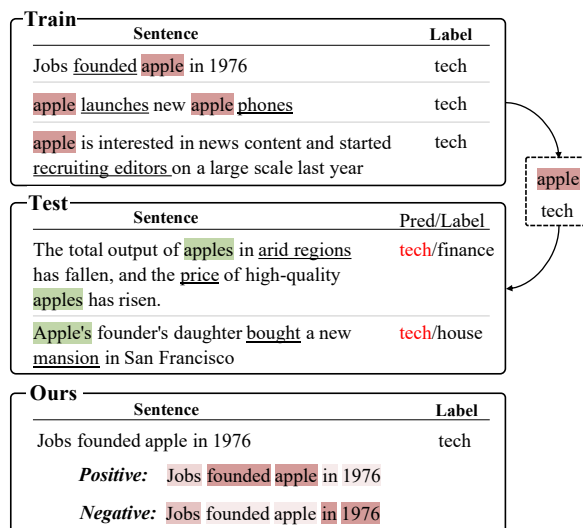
Train

| Sentence | Label |
|---|---|
| Jobs founded apple in 1976 | tech |
| apple launches new apple phones | tech |
| apple is interested in news content and started recruiting editors on a large scale last year | tech |

apple
tech

Test

| Sentence | Pred/Label |
|---|---|
| The total output of apples in arid regions has fallen, and the price of high-quality apples has risen. | tech/finance |
| Apple's founder's daughter bought a new mansion in San Francisco | tech/house |

Ours

| Sentence | Label |
|---|---|
| Jobs founded apple in 1976 | tech |

Positive: Jobs founded apple in 1976

Negative: Jobs founded apple in 1976